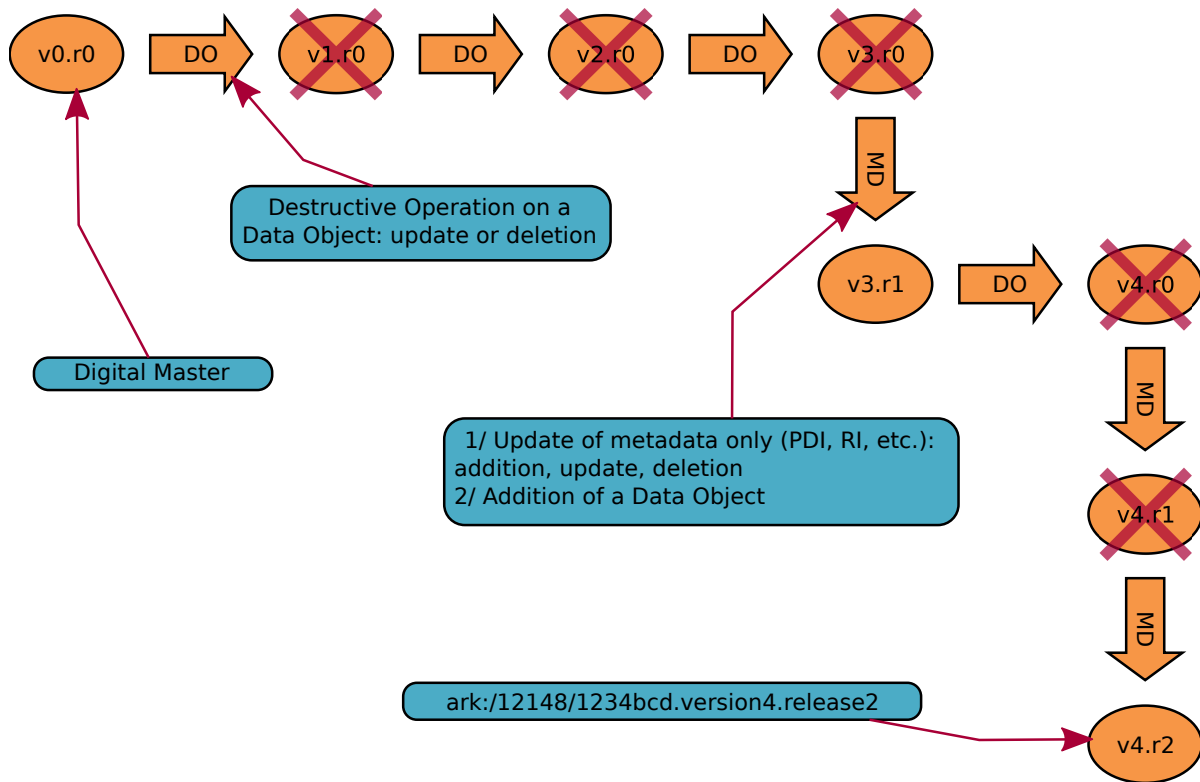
v0.r0

DO

v1.r0

DO

v2.r0

DO

v3.r0

MD

Destructive Operation on a Data Object: update or deletion

v3.r1

DO

v4.r0

Digital Master

MD

1/ Update of metadata only (PDI, RI, etc.): addition, update, deletion
2/ Addition of a Data Object

v4.r1

MD

ark:/12148/1234bcd.version4.release2

v4.r2